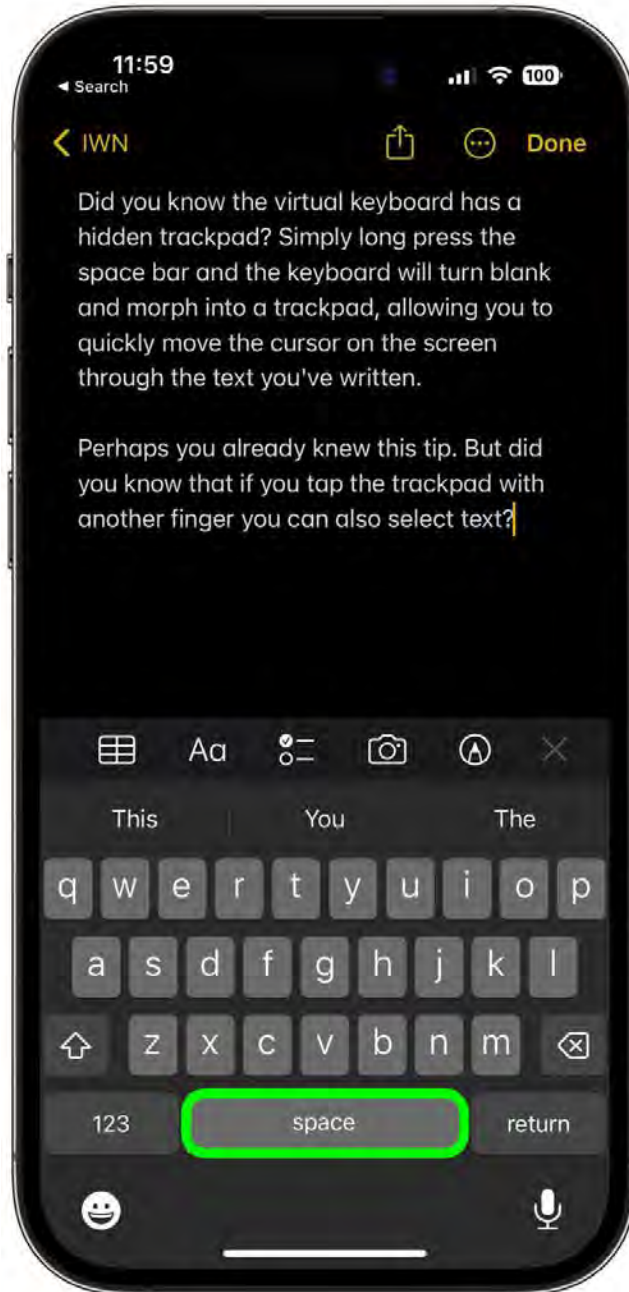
11:59
◂ Search
100

< IWN
Done

Did you know the virtual keyboard has a hidden trackpad? Simply long press the space bar and the keyboard will turn blank and morph into a trackpad, allowing you to quickly move the cursor on the screen through the text you've written.

Perhaps you already knew this tip. But did you know that if you tap the trackpad with another finger you can also select text?

Aa

This
You
The

q w e r t y u i o p
a s d f g h j k l
z x c v b n m
123
space
return